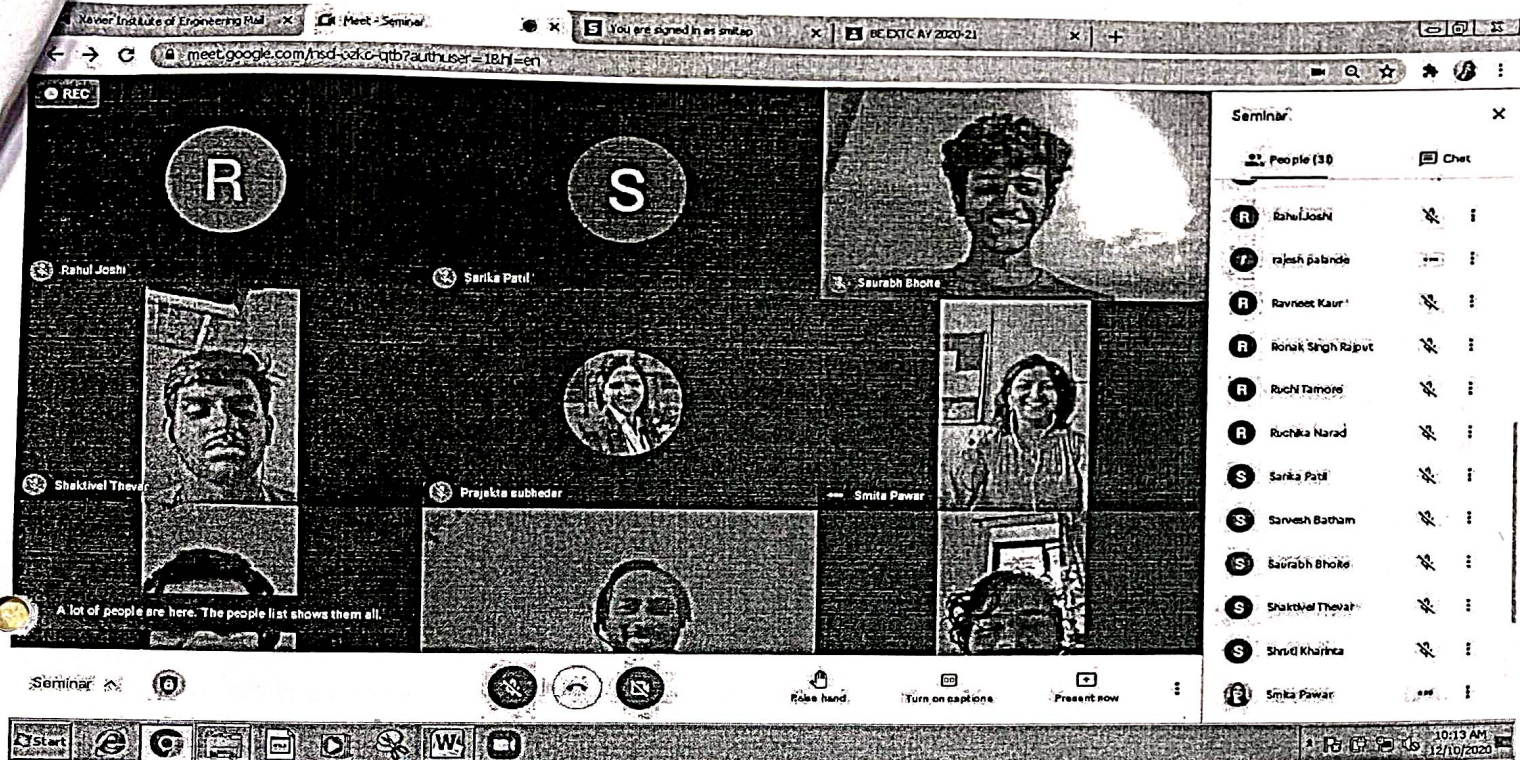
Xavier Institute of Engineering Mail
Meet - Seminar
You are signed in as smitap
BE EXTC AY 2020-21
meet.google.com/hsd-vzkc-qtb?authuser=1&hl=en

REC

R
Rahul Joshi
S
Sarika Patil
Saurabh Bhoite
Shaktivel Thevar
Prajakta subhedar
Smita Pawar

A lot of people are here. The people list shows them all.

Seminar
Raise hand
Turn on captions
Present now

Seminar
People (30)
Chat
Rahul Joshi
rajesh palande
Ravneet Kaur
Ronak Singh Rajput
Ruchi Tamore
Ruchika Narad
Sarika Patil
Sarvesh Batham
Saurabh Bhoite
Shaktivel Thevar
Shruti Kharina
Smita Pawar

Start
10:13 AM
12/10/2020